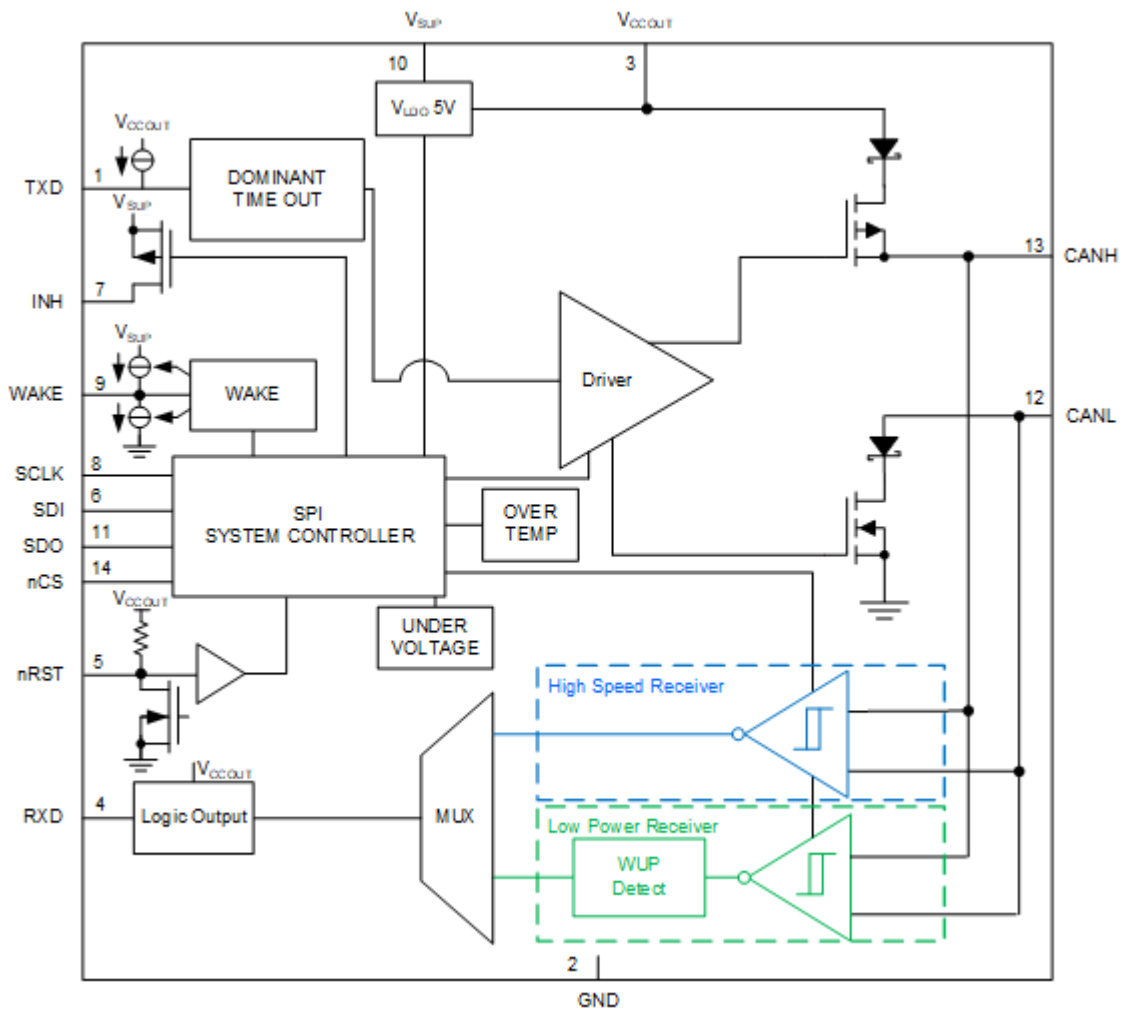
$V_{SUP}$
$V_{CCOUT}$
10
3
$V_{LDO}$ 5V
$V_{CCOUT}$
TXD
1
DOMINANT TIME OUT
$V_{SUP}$
13
CANH
INH
7
$V_{SUP}$
WAKE
9
WAKE
Driver
12
CANL
SCLK
8
SDI
6
SDO
11
nCS
14
SPI SYSTEM CONTROLLER
OVER TEMP
$V_{CCOUT}$
UNDER VOLTAGE
nRST
5
High Speed Receiver
$V_{CCOUT}$
RXD
4
Logic Output
MUX
Low Power Receiver
WUP Detect
2
GND